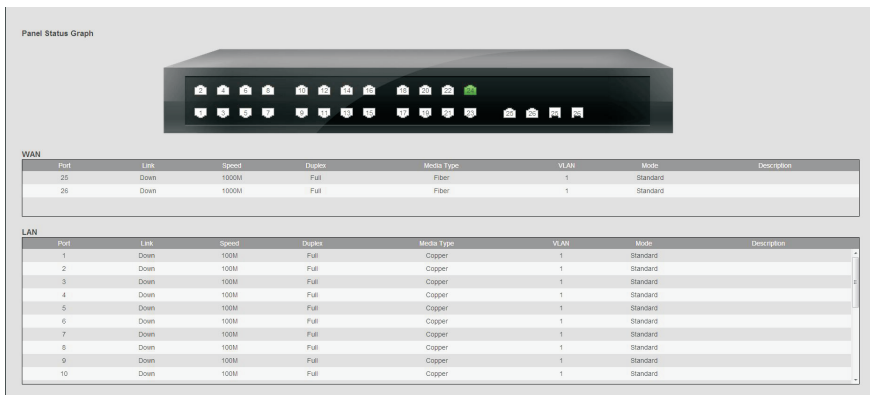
Panel Status Graph

2 4 6 8 10 12 14 16 18 20 22 24
1 3 5 7 9 11 13 15 17 19 21 23 25 26 25 26

WAN

| Port | Link | Speed | Duplex | Media Type | VLAN | Mode | Description |
|---|---|---|---|---|---|---|---|
| 25 | Down | 1000M | Full | Fiber | 1 | Standard | |
| 26 | Down | 1000M | Full | Fiber | 1 | Standard | |

LAN

| Port | Link | Speed | Duplex | Media Type | VLAN | Mode | Description |
|---|---|---|---|---|---|---|---|
| 1 | Down | 100M | Full | Copper | 1 | Standard | |
| 2 | Down | 100M | Full | Copper | 1 | Standard | |
| 3 | Down | 100M | Full | Copper | 1 | Standard | |
| 4 | Down | 100M | Full | Copper | 1 | Standard | |
| 5 | Down | 100M | Full | Copper | 1 | Standard | |
| 6 | Down | 100M | Full | Copper | 1 | Standard | |
| 7 | Down | 100M | Full | Copper | 1 | Standard | |
| 8 | Down | 100M | Full | Copper | 1 | Standard | |
| 9 | Down | 100M | Full | Copper | 1 | Standard | |
| 10 | Down | 100M | Full | Copper | 1 | Standard | |